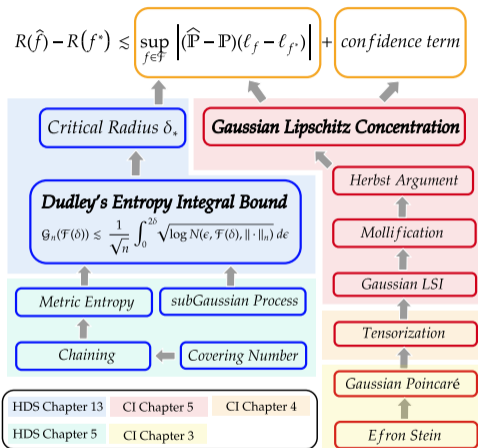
$R(\hat{f}) - R(f^*) \lesssim \sup_{f \in \mathcal{F}} \left| (\widehat{\mathbb{P}} - \mathbb{P})(\ell_f - \ell_{f^*}) \right| + \textit{confidence term}$

Critical Radius $\delta_*$

Gaussian Lipschitz Concentration

Dudley's Entropy Integral Bound

$\mathcal{G}_n(\mathcal{F}(\delta)) \lesssim \frac{1}{\sqrt{n}} \int_0^{2\delta} \sqrt{\log N(\epsilon, \mathcal{F}(\delta), \|\cdot\|_n)}\, d\epsilon$

Herbst Argument

Mollification

Metric Entropy

subGaussian Process

Gaussian LSI

Tensorization

Chaining

Covering Number

Gaussian Poincaré

HDS Chapter 13

CI Chapter 5

CI Chapter 4

HDS Chapter 5

CI Chapter 3

Efron Stein